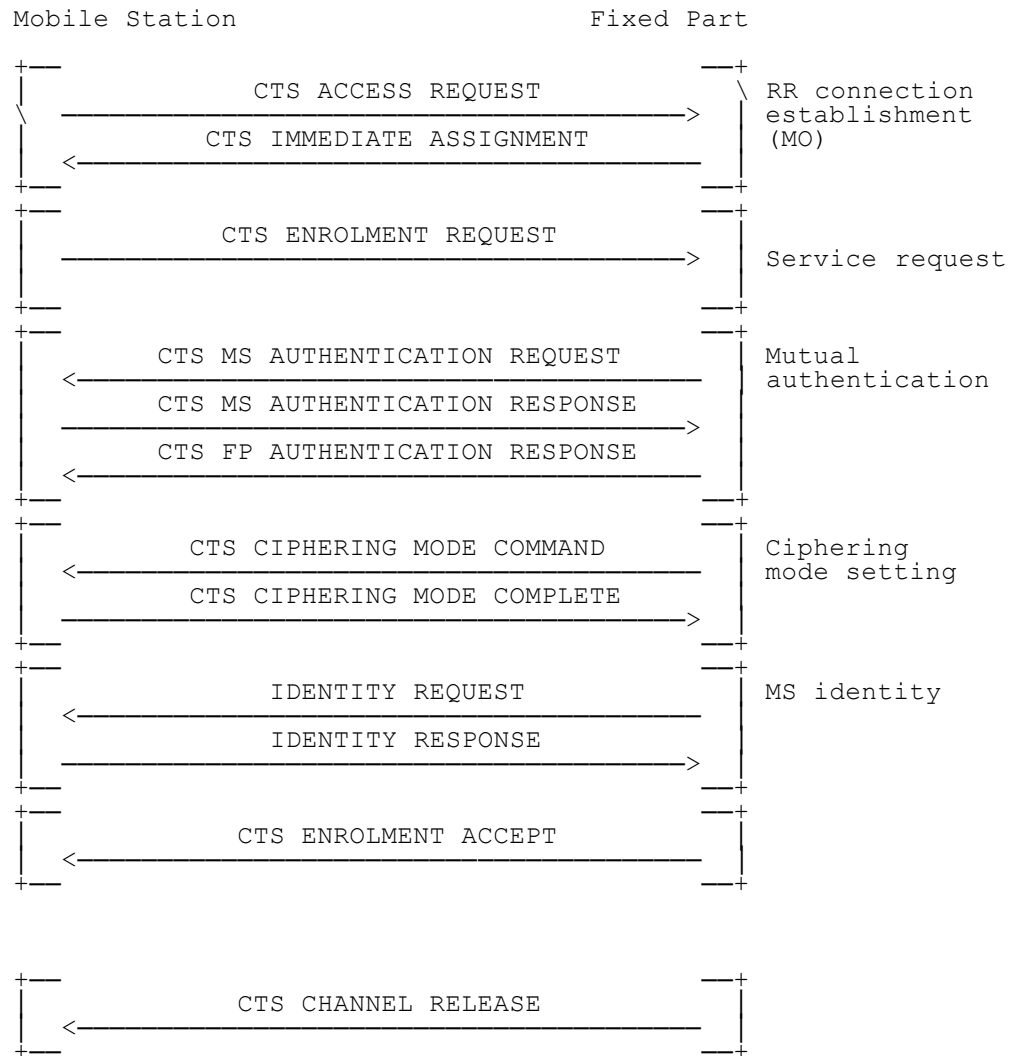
Mobile Station Fixed Part

CTS ACCESS REQUEST

RR connection establishment (MO)

CTS IMMEDIATE ASSIGNMENT

CTS ENROLMENT REQUEST

Service request

CTS MS AUTHENTICATION REQUEST

Mutual authentication

CTS MS AUTHENTICATION RESPONSE

CTS FP AUTHENTICATION RESPONSE

CTS CIPHERING MODE COMMAND

Ciphering mode setting

CTS CIPHERING MODE COMPLETE

IDENTITY REQUEST

MS identity

IDENTITY RESPONSE

CTS ENROLMENT ACCEPT

CTS CHANNEL RELEASE